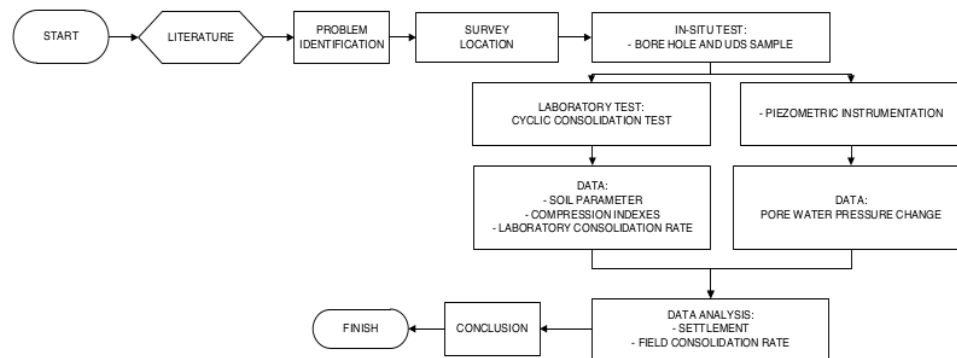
START

LITERATURE

PROBLEM IDENTIFICATION

SURVEY LOCATION

IN-SITU TEST:
- BORE HOLE AND UDS SAMPLE

LABORATORY TEST:
CYCLIC CONSOLIDATION TEST

- PIEZOMETRIC INSTRUMENTATION

DATA:
- SOIL PARAMETER
- COMPRESSION INDEXES
- LABORATORY CONSOLIDATION RATE

DATA:
PORE WATER PRESSURE CHANGE

DATA ANALYSIS:
- SETTLEMENT
- FIELD CONSOLIDATION RATE

CONCLUSION

FINISH